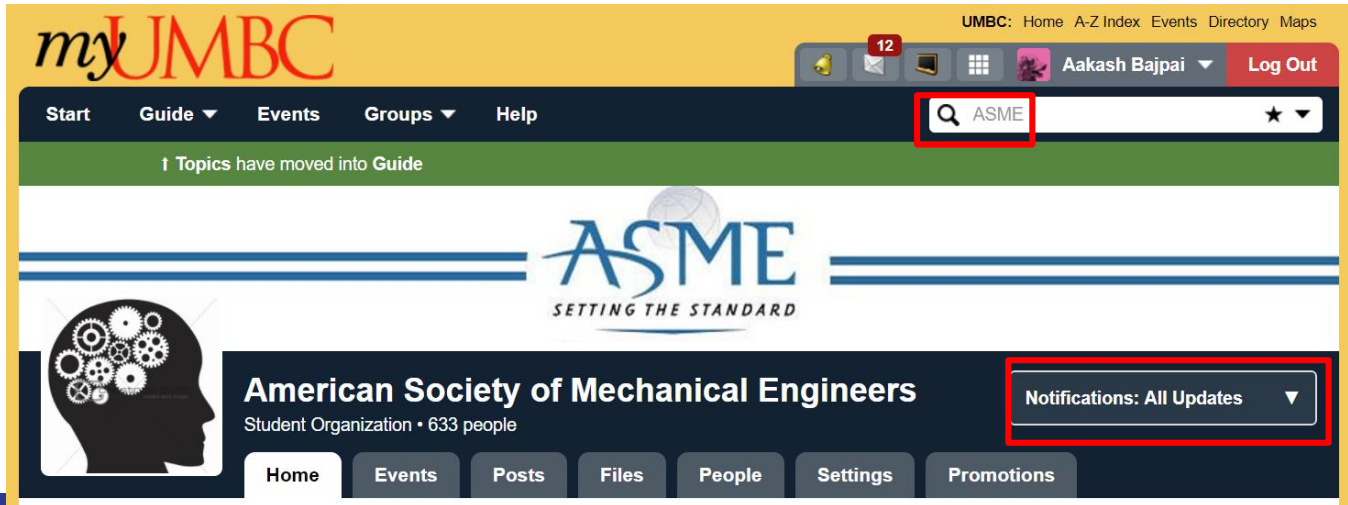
myUMBC

UMBC: Home A-Z Index Events Directory Maps

12

Aakash Bajpai Log Out

Start Guide Events Groups Help

ASME

↑ Topics have moved into Guide

ASME
SETTING THE STANDARD

American Society of Mechanical Engineers
Student Organization • 633 people

Notifications: All Updates

Home Events Posts Files People Settings Promotions